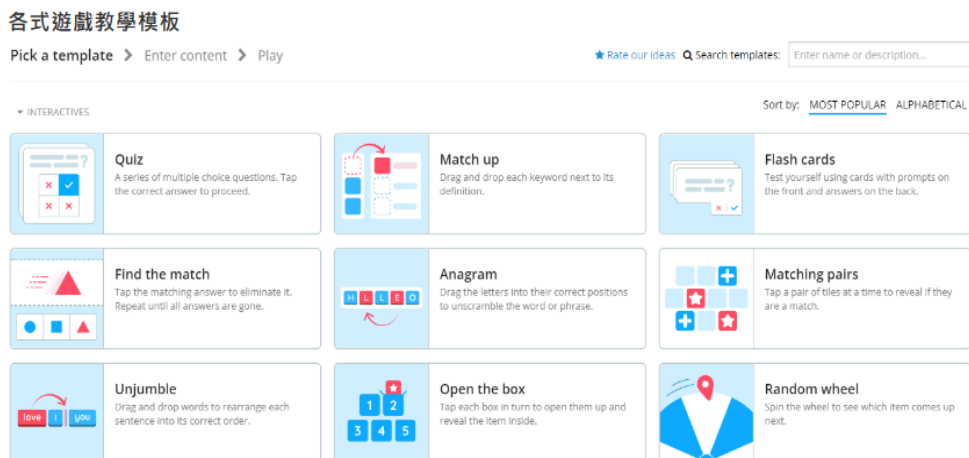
各式遊戲教學模板

Pick a template > Enter content > Play

Rate our ideas  Search templates: Enter name or description...

INTERACTIVES

Sort by: MOST POPULAR ALPHABETICAL

Quiz
A series of multiple choice questions. Tap the correct answer to proceed.

Match up
Drag and drop each keyword next to its definition.

Flash cards
Test yourself using cards with prompts on the front and answers on the back.

Find the match
Tap the matching answer to eliminate it. Repeat until all answers are gone.

H L L E O

Anagram
Drag the letters into their correct positions to unscramble the word or phrase.

Matching pairs
Tap a pair of tiles at a time to reveal if they are a match.

love I you

Unjumble
Drag and drop words to rearrange each sentence into its correct order.

1 2 3 4 5

Open the box
Tap each box in turn to open them up and reveal the item inside.

Random wheel
Spin the wheel to see which item comes up next.